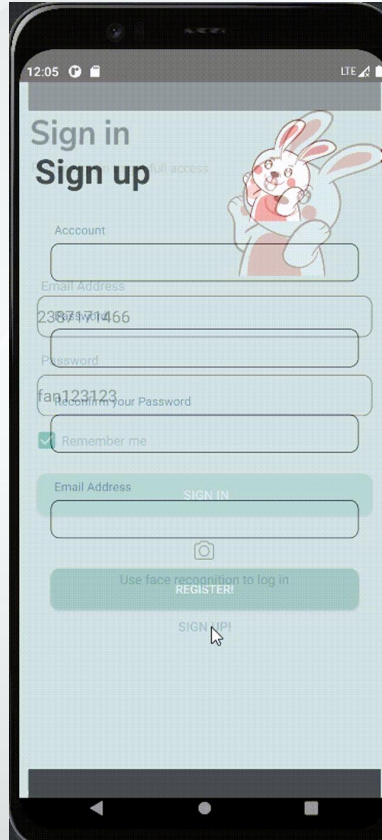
12:05 LTE

Sign in

Sign up

full access

Acccount

Email Address

2387171466

Password

Reconfirm your Password

fan123123

Remember me

Email Address

SIGN IN

Use face recognition to log in

REGISTER!

SIGN UP!